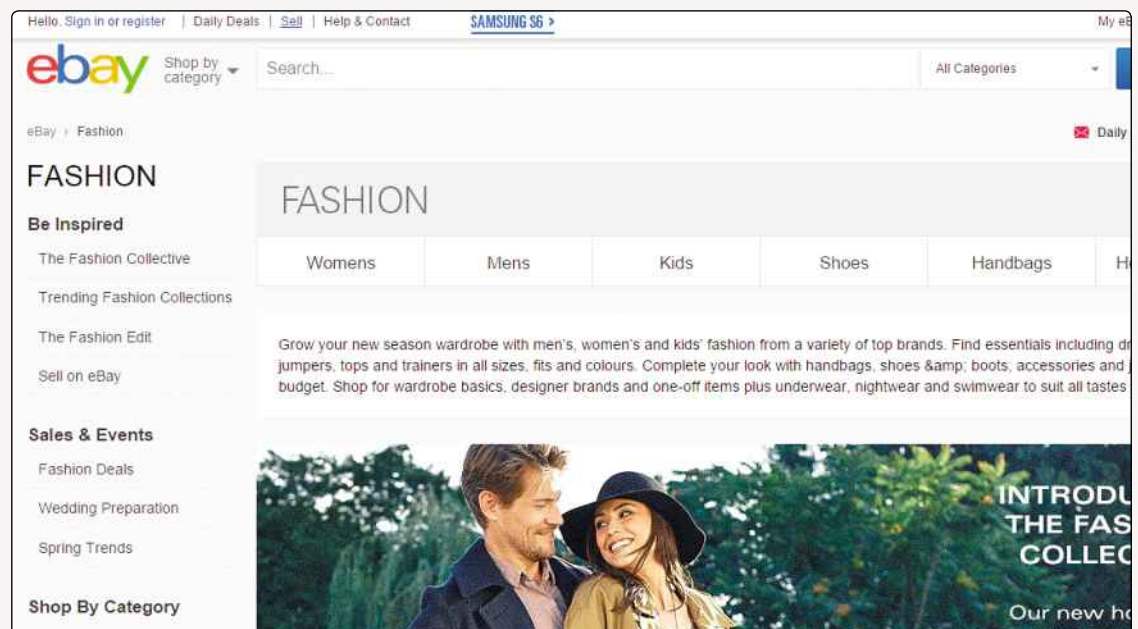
Hello. Sign in or register | Daily Deals | Sell | Help & Contact

SAMSUNG S6 >

My eB

ebay Shop by category

Search...

All Categories

eBay › Fashion

Daily

FASHION

Be Inspired

The Fashion Collective

Trending Fashion Collections

The Fashion Edit

Sell on eBay

Sales & Events

Fashion Deals

Wedding Preparation

Spring Trends

Shop By Category

FASHION

| Womens | Mens | Kids | Shoes | Handbags | H |
|---|---|---|---|---|---|

Grow your new season wardrobe with men's, women's and kids' fashion from a variety of top brands. Find essentials including dr jumpers, tops and trainers in all sizes, fits and colours. Complete your look with handbags, shoes &amp; boots, accessories and budget. Shop for wardrobe basics, designer brands and one-off items plus underwear, nightwear and swimwear to suit all tastes

INTRODU THE FAS COLLEC

Our new ho